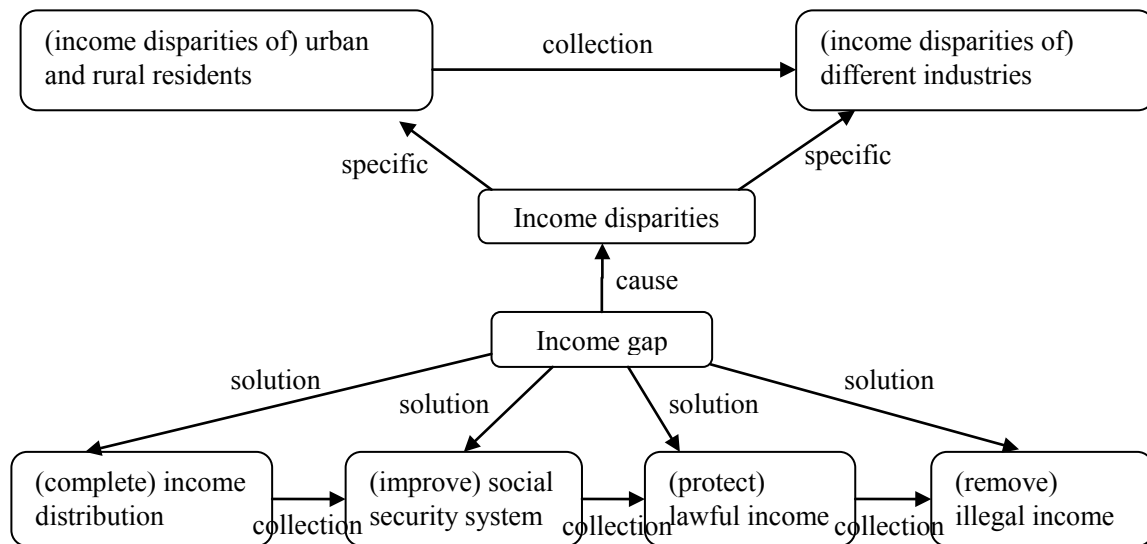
(income disparities of) urban and rural residents

collection

(income disparities of) different industries

specific

specific

Income disparities

cause

Income gap

solution

solution

solution

solution

(complete) income distribution

collection

(improve) social security system

collection

(protect) lawful income

collection

(remove) illegal income